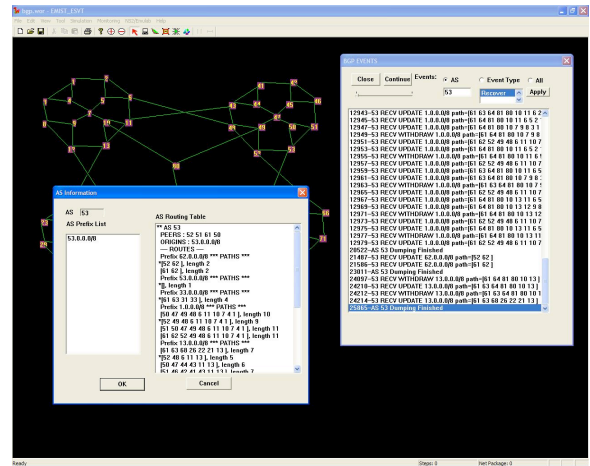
bgp.wor - EMIST_ESVT
File Edit View Tool Simulation Monitoring BGPDecide Help

BGP EVENTS
Close Continue Events: AS Event Type All
53 Recover Apply

12943--53 RECV UPDATE 1.0.0.0/8 path=[61 63 64 81 80 10 11 6 2
12945--53 RECV UPDATE 1.0.0.0/8 path=[61 64 81 80 10 11 6 5 2
12947--53 RECV UPDATE 1.0.0.0/8 path=[61 64 81 80 10 7 9 8 3 1
12949--53 RECV WITHDRAW 1.0.0.0/8 path=[61 64 81 80 10 7 9 8
12951--53 RECV UPDATE 1.0.0.0/8 path=[61 52 49 48 6 11 10 7
12953--53 RECV UPDATE 1.0.0.0/8 path=[61 63 64 81 80 10 11 6 5 2
12955--53 RECV WITHDRAW 1.0.0.0/8 path=[61 64 81 80 10 11 6
12957--53 RECV UPDATE 1.0.0.0/8 path=[61 62 52 49 48 6 11 10 7
12959--53 RECV UPDATE 1.0.0.0/8 path=[61 63 64 81 80 10 11 6 5
12961--53 RECV UPDATE 1.0.0.0/8 path=[61 63 64 81 80 10 7 9 8
12963--53 RECV WITHDRAW 1.0.0.0/8 path=[61 63 64 81 80 10 7
12965--53 RECV UPDATE 1.0.0.0/8 path=[61 62 52 49 48 6 11 10 7
12967--53 RECV UPDATE 1.0.0.0/8 path=[61 64 81 80 10 13 11 6 5
12969--53 RECV UPDATE 1.0.0.0/8 path=[61 64 81 80 10 13 12 9 8
12971--53 RECV UPDATE 1.0.0.0/8 path=[61 64 81 80 10 13 12
12973--53 RECV UPDATE 1.0.0.0/8 path=[61 62 52 49 48 6 11 10 7
12975--53 RECV UPDATE 1.0.0.0/8 path=[61 63 64 81 80 10 13 11 6
12977--53 RECV WITHDRAW 1.0.0.0/8 path=[61 63 64 81 80 10 13 1
12979--53 RECV UPDATE 1.0.0.0/8 path=[61 62 52 49 48 6 11 10 7
20528--AS 53 Damping Finished
21480--53 RECV UPDATE 62.0.0.0/8 path=[52 62 ]
21586--53 RECV UPDATE 62.0.0.0/8 path=[61 62 ]
23011--AS 53 Damping Finished
24097--53 RECV UPDATE 13.0.0.0/8 path=[61 64 81 80 10 13 ]
24210--53 RECV UPDATE 13.0.0.0/8 path=[61 63 64 81 80 10 13 ]
24212--53 RECV WITHDRAW 13.0.0.0/8 path=[61 63 64 81 80 10 1
24214--53 RECV UPDATE 13.0.0.0/8 path=[61 63 68 26 22 21 13 ]
25865--AS 53 Damping Finished

AS Information
AS 53
AS Prefix List
53.0.0.0/8
AS Routing Table
** AS 53
PEERS : 52 51 61 50
ORIGINS : 53.0.0.0/8
--- ROUTES ---
Prefix 62.0.0.0/8 *** PATHS ***
*[52 62 ], length 2
[61 62 ], length 2
Prefix 53.0.0.0/8 *** PATHS ***
*[], length 1
Prefix 13.0.0.0/8 *** PATHS ***
[61 63 31 33 ], length 4
Prefix 1.0.0.0/8 *** PATHS ***
[50 47 49 48 6 11 10 7 4 1 ], length 10
*[52 49 48 6 11 10 7 4 1 ], length 9
[51 50 47 49 48 6 11 10 7 4 1 ], length 11
[61 62 52 49 48 6 11 10 7 4 1 ], length 11
Prefix 11.0.0.0/8 *** PATHS ***
[61 63 68 26 22 21 13 ], length 7
*[52 48 6 11 ], length 5
[50 47 44 43 11 13 ], length 6
OK Cancel

Ready Steps: 0 Net Package: 0